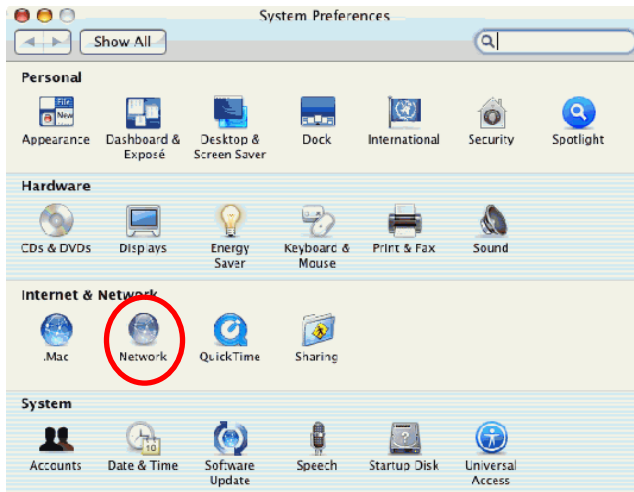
System Preferences

Show All

Personal

Appearance

Dashboard & Exposé

Desktop & Screen Saver

Dock

International

Security

Spotlight

Hardware

CDs & DVDs

Displays

Energy Saver

Keyboard & Mouse

Print & Fax

Sound

Internet & Network

.Mac

Network

QuickTime

Sharing

System

Accounts

Date & Time

Software Update

Speech

Startup Disk

Universal Access